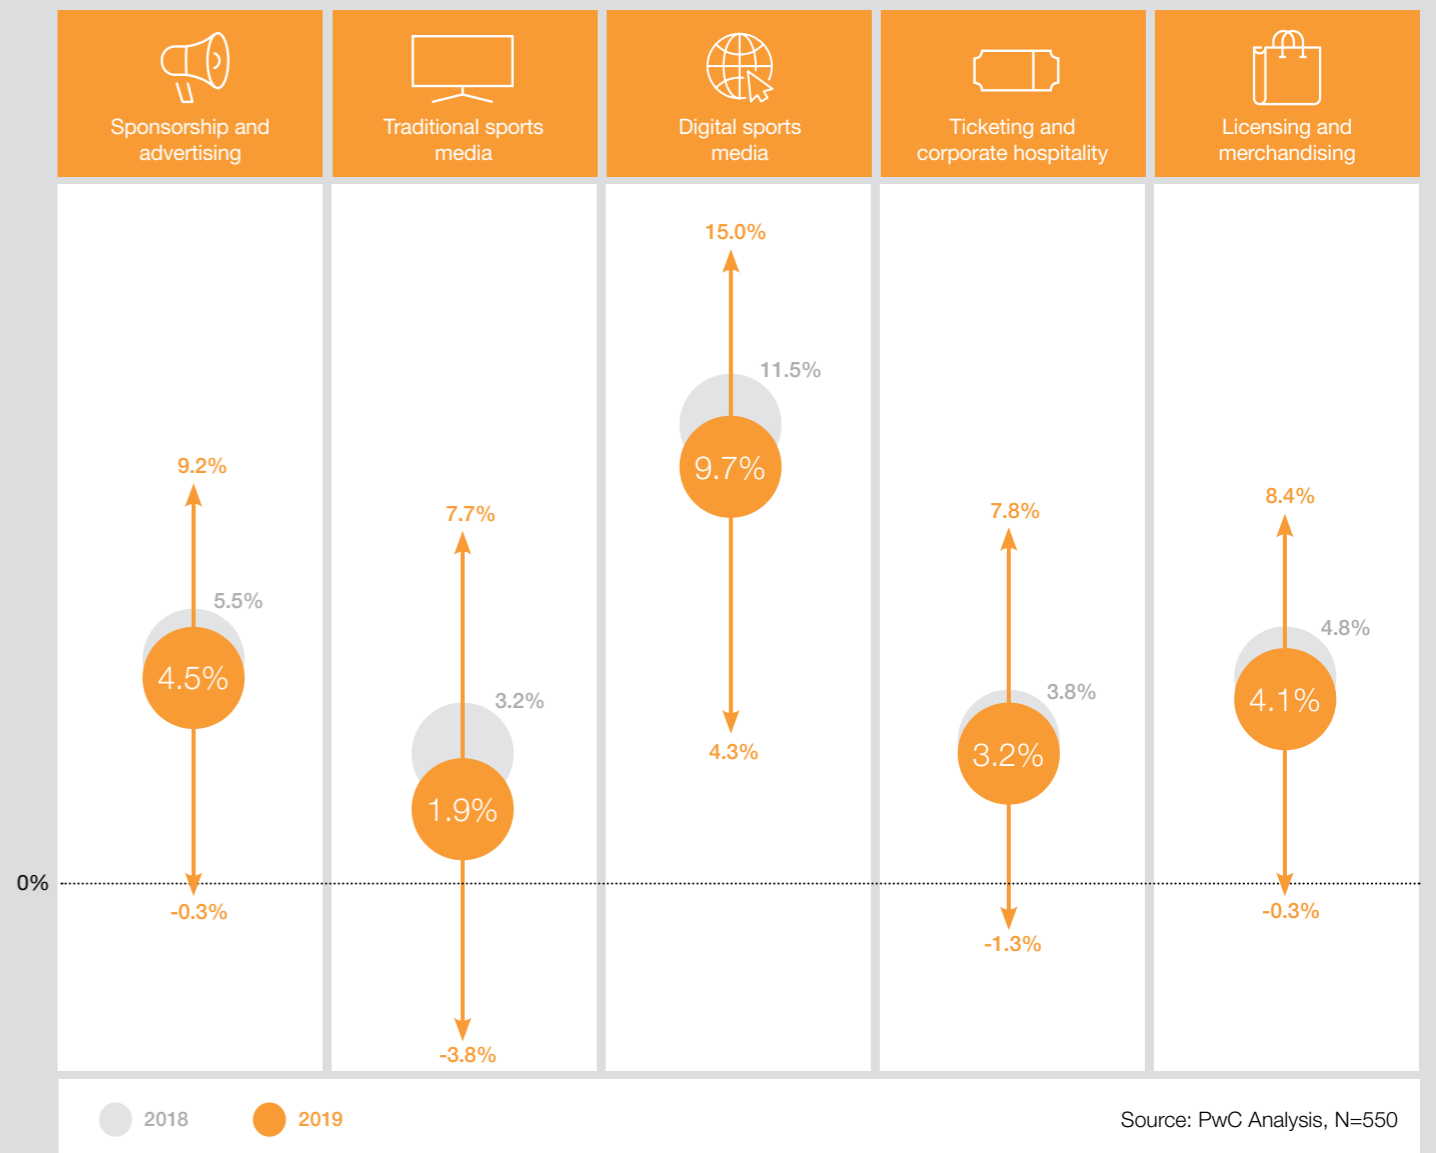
Sponsorship and advertising

Traditional sports media

Digital sports media

Ticketing and corporate hospitality

Licensing and merchandising

15.0%

11.5%

9.7%

4.3%

9.2%

5.5%

4.5%

-0.3%

7.7%

3.2%

1.9%

-3.8%

7.8%

3.8%

3.2%

-1.3%

8.4%

4.8%

4.1%

-0.3%

0%

2018

2019

Source: PwC Analysis, N=550